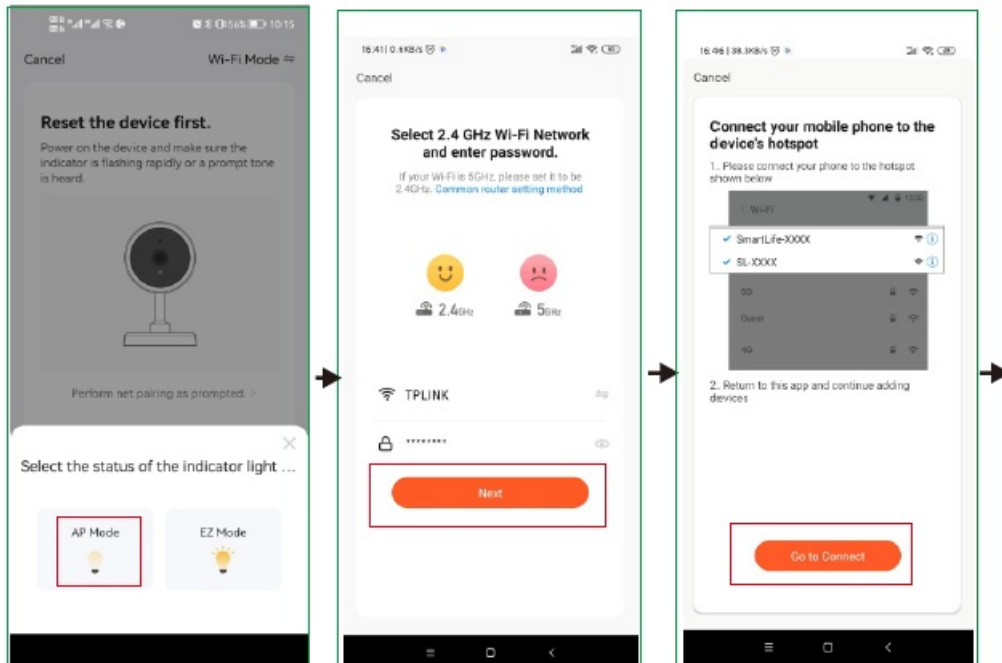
10:15

Cancel
Wi-Fi Mode ⇋

Reset the device first.
Power on the device and make sure the indicator is flashing rapidly or a prompt tone is heard.

Perform net pairing as prompted. >

×
Select the status of the indicator light ...

AP Mode
EZ Mode

16:41 | 0.6KB/s

Cancel

Select 2.4 GHz Wi-Fi Network and enter password.
If your Wi-Fi is 5GHz, please set it to be 2.4GHz. Common router setting method

2.4GHz
5GHz

TPLINK

********

Next

16:46 | 38.3KB/s

Cancel

Connect your mobile phone to the device's hotspot
1. Please connect your phone to the hotspot shown below

Wi-Fi
SmartLife-XXXX
SL-XXXX
Guest

2. Return to this app and continue adding devices

Go to Connect